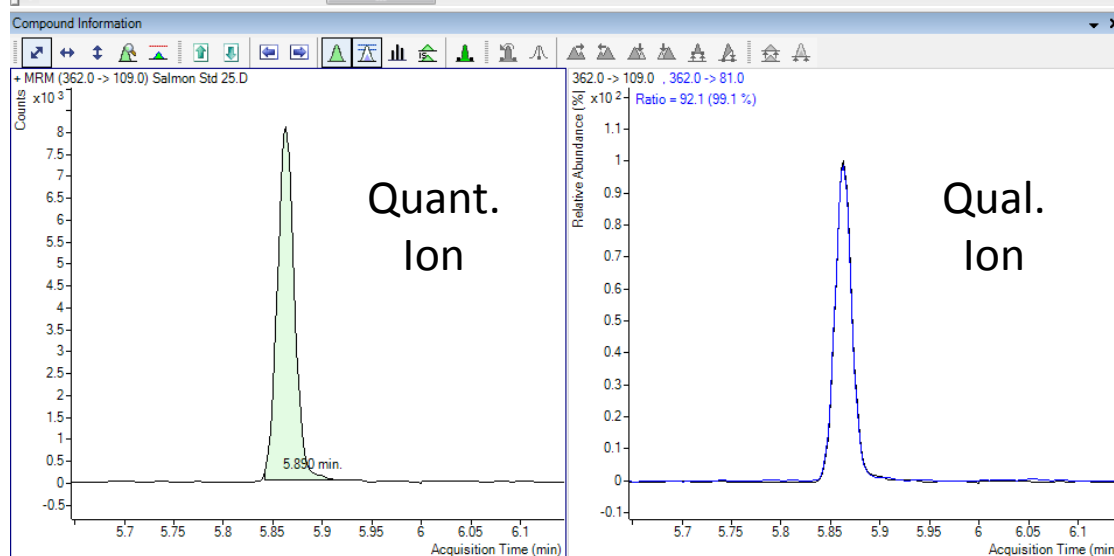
Compound Information

+ MRM (362.0 -> 109.0) Salmon Std 25.D

Counts x10 3

8
7.5
7
6.5
6
5.5
5
4.5
4
3.5
3
2.5
2
1.5
1
0.5
0
-0.5

5.890 min.

5.7 5.75 5.8 5.85 5.9 5.95 6 6.05 6.1

Acquisition Time (min)

Quant. Ion

362.0 -> 109.0 , 362.0 -> 81.0

Relative Abundance [%] x10 2

Ratio = 92.1 (99.1 %)

1.1
1
0.9
0.8
0.7
0.6
0.5
0.4
0.3
0.2
0.1
0
-0.1

5.7 5.75 5.8 5.85 5.9 5.95 6 6.05 6.1

Acquisition Time (min

Qual. Ion